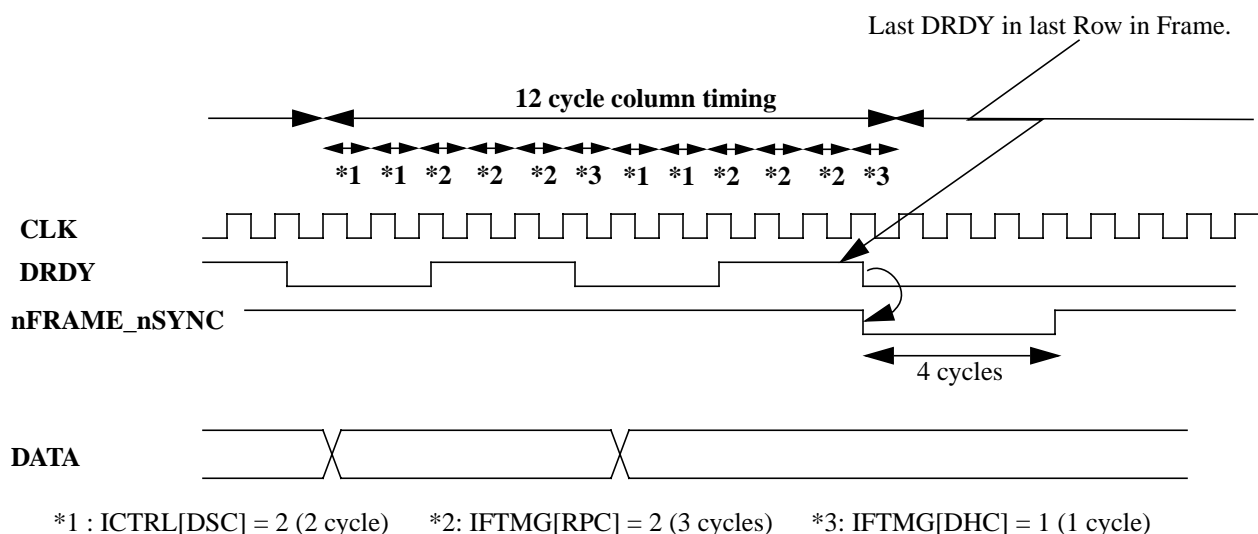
Last DRDY in last Row in Frame.

12 cycle column timing

*1 *1 *2 *2 *2 *3 *1 *1 *2 *2 *2 *3

CLK

DRDY

nFRAME_nSYNC

4 cycles

DATA

*1 : ICTRL[DSC] = 2 (2 cycle) *2: IFTMG[RPC] = 2 (3 cycles) *3: IFTMG[DHC] = 1 (1 cycle)